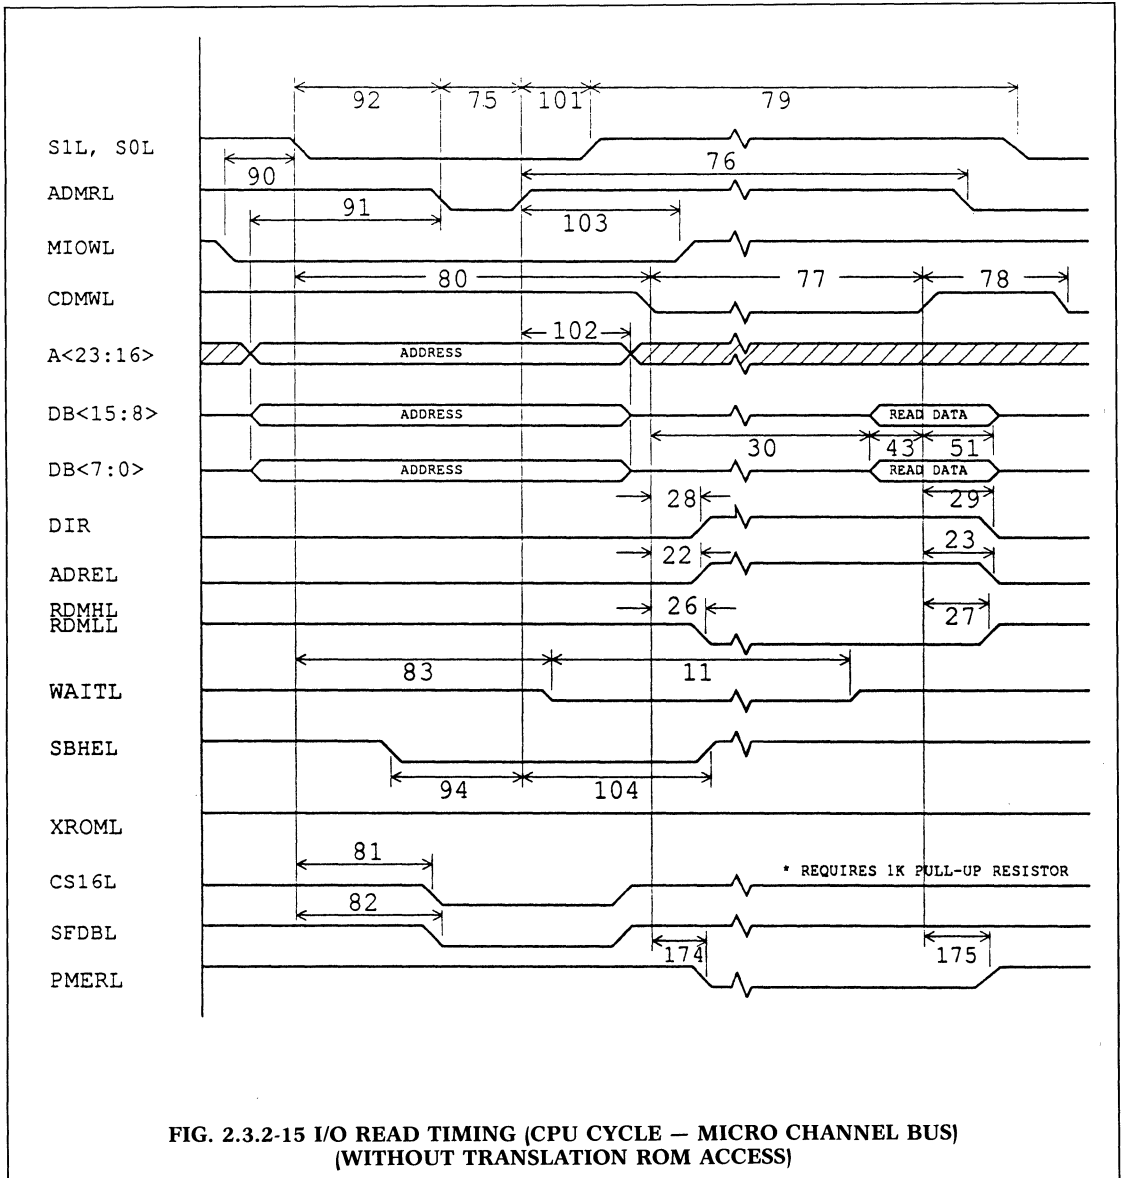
92
75
101
79
S1L, S0L
90
76
ADMRL
91
103
MIOWL
80
77
78
CDMWL
102
A<23:16>
ADDRESS
DB<15:8>
ADDRESS
READ DATA
30
43
51
DB<7:0>
ADDRESS
READ DATA
28
29
DIR
22
23
ADREL
RDMHL
RDMLL
26
27
83
11
WAITL
SBHEL
94
104
XROML
81
CS16L
* REQUIRES 1K PULL-UP RESISTOR
82
SFDBL
174
175
PMERL

FIG. 2.3.2-15 I/O READ TIMING (CPU CYCLE — MICRO CHANNEL BUS) (WITHOUT TRANSLATION ROM ACCESS)